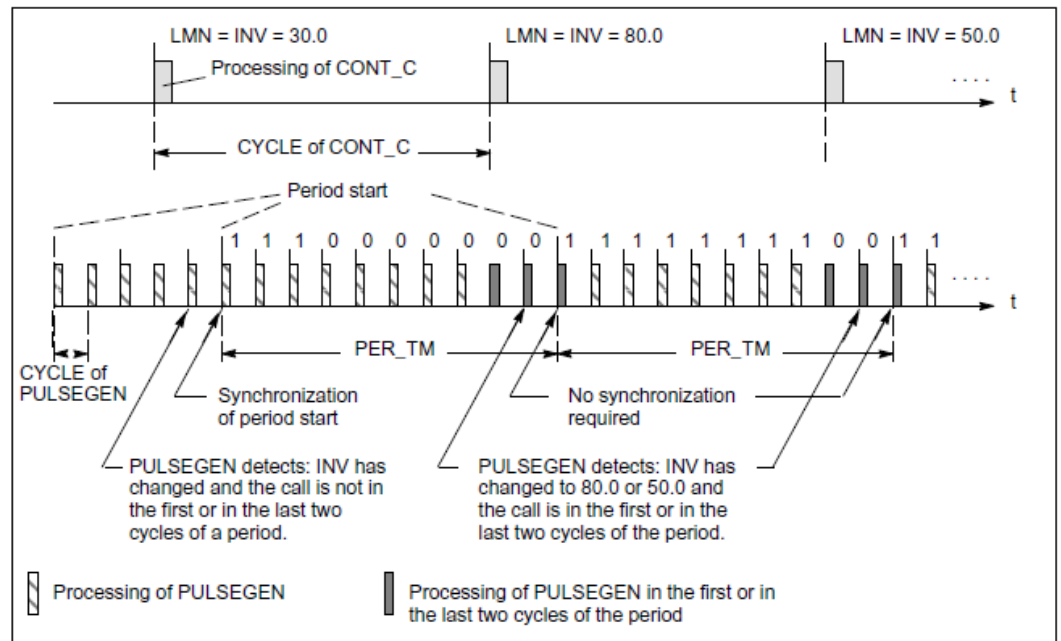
LMN = INV = 30.0

LMN = INV = 80.0

LMN = INV = 50.0

Processing of CONT_C

. . . .

t

CYCLE of CONT_C

Period start

1 1 1 0 0 0 0 0 0 0 1 1 1 1 1 1 1 1 1 0 0 1 1

. . . .

t

PER_TM

PER_TM

CYCLE of PULSEGEN

Synchronization of period start

No synchronization required

PULSEGEN detects: INV has changed and the call is not in the first or in the last two cycles of a period.

PULSEGEN detects: INV has changed to 80.0 or 50.0 and the call is in the first or in the last two cycles of the period.

Processing of PULSEGEN

Processing of PULSEGEN in the first or in the last two cycles of the period